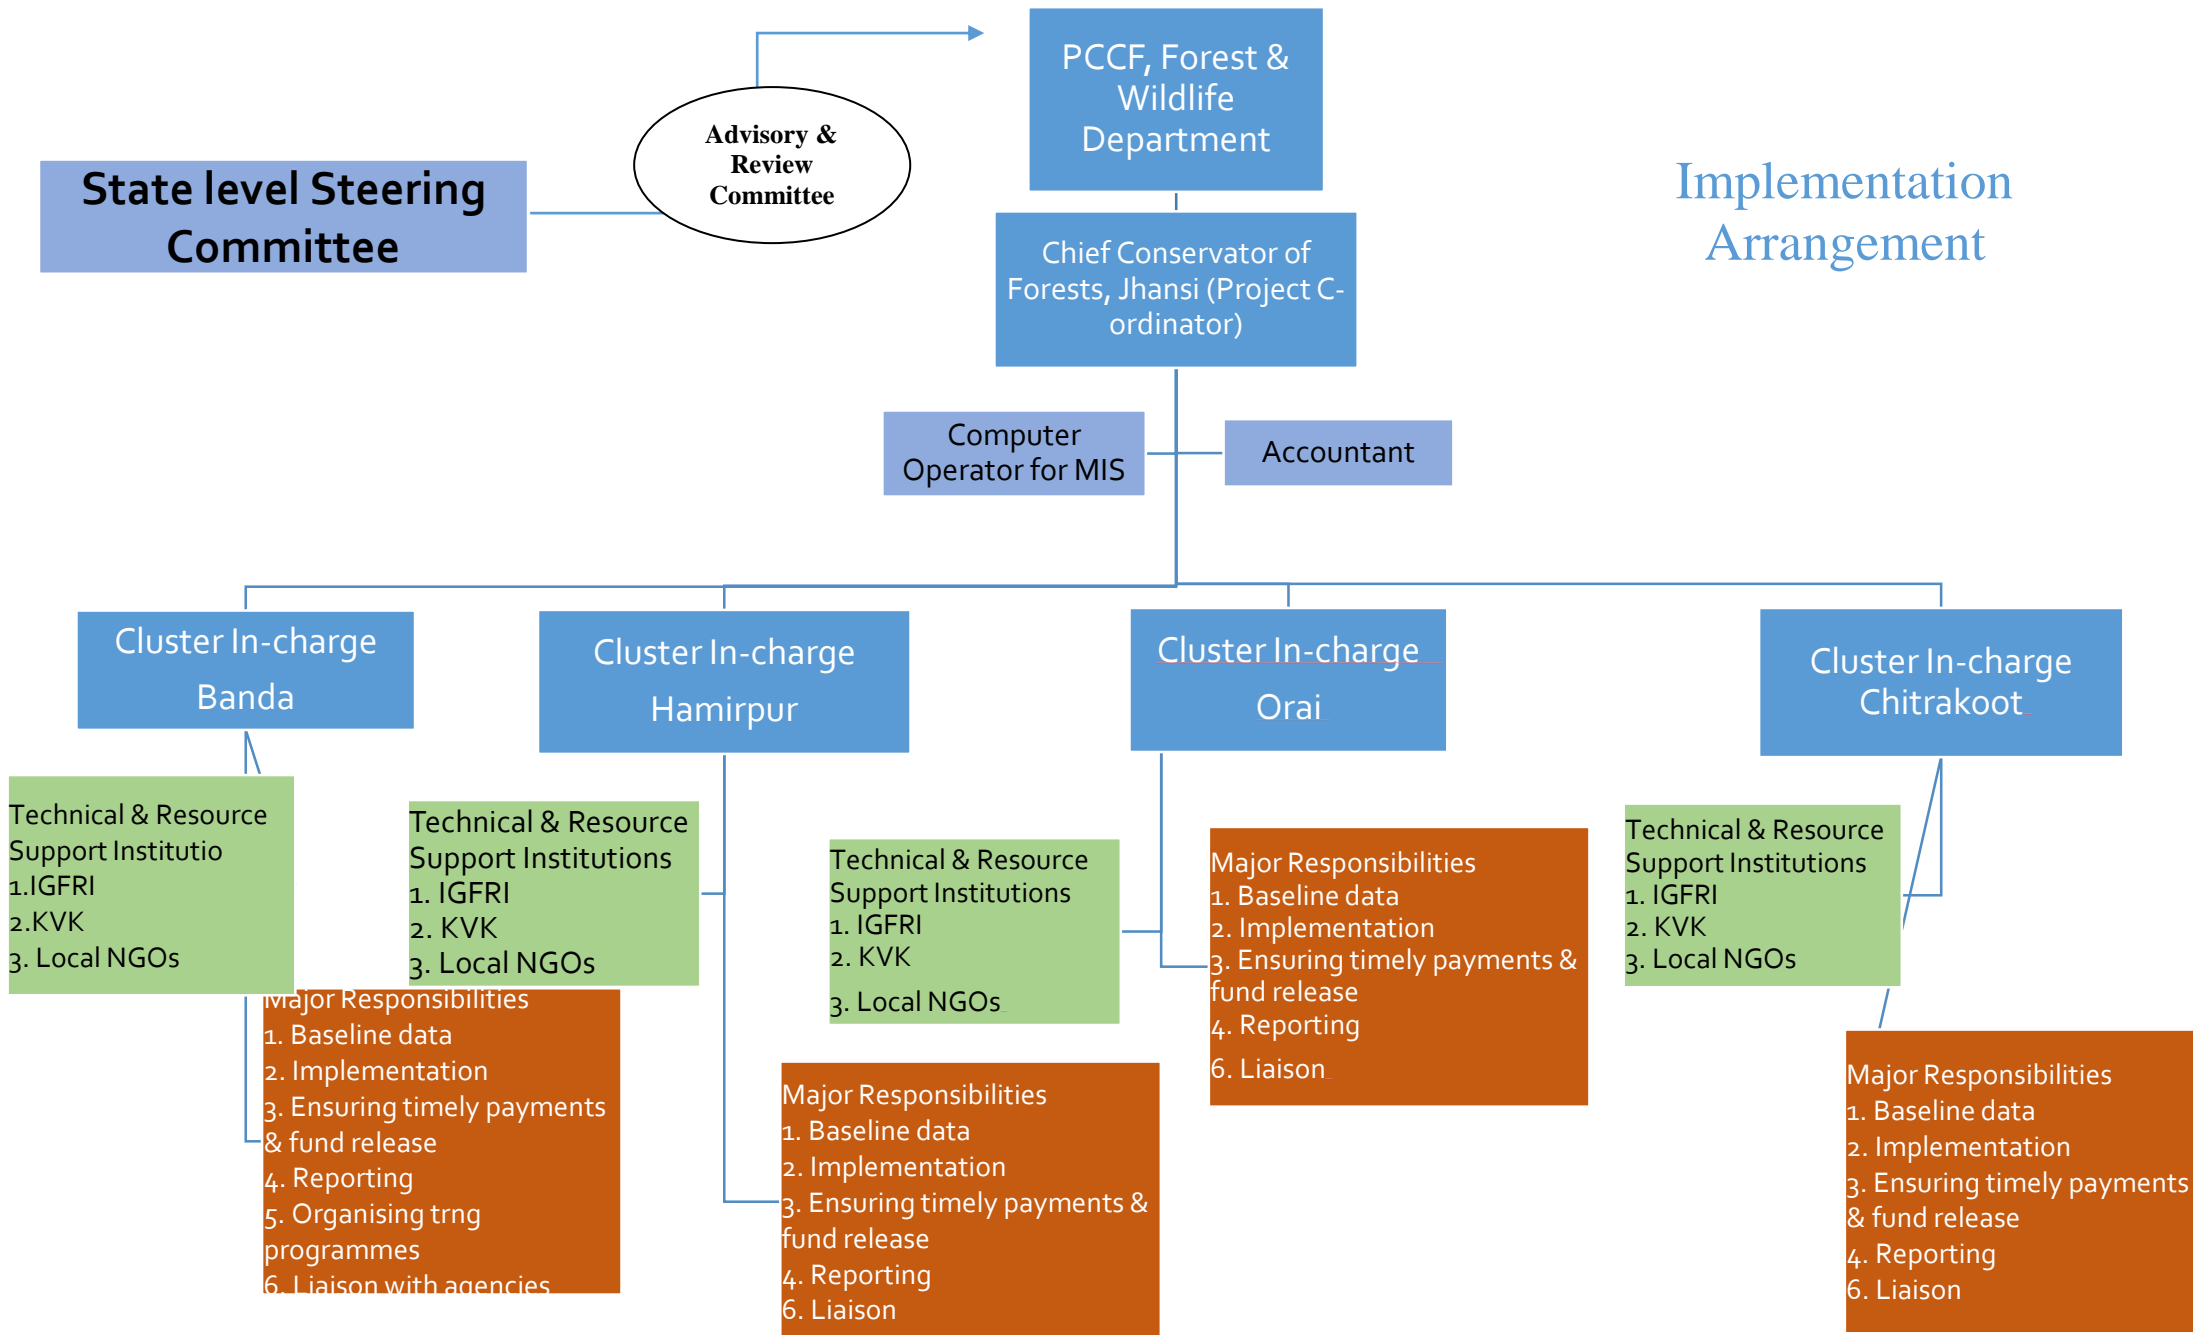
Advisory & Review Committee

PCCF, Forest & Wildlife Department

State level Steering Committee

Implementation Arrangement

Chief Conservator of Forests, Jhansi (Project C-ordinator)

Computer Operator for MIS

Accountant

Cluster In-charge Banda

Cluster In-charge Hamirpur

Cluster In-charge Orai

Cluster In-charge Chitrakoot

Technical & Resource Support Institutio
1.IGFRI
2.KVK
3. Local NGOs

Major Responsibilities
1. Baseline data
2. Implementation
3. Ensuring timely payments & fund release
4. Reporting
5. Organising trng programmes
6. Liaison with agencies

Technical & Resource Support Institutions
1. IGFRI
2. KVK
3. Local NGOs

Major Responsibilities
1. Baseline data
2. Implementation
3. Ensuring timely payments & fund release
4. Reporting
6. Liaison

Technical & Resource Support Institutions
1. IGFRI
2. KVK
3. Local NGOs

Major Responsibilities
1. Baseline data
2. Implementation
3. Ensuring timely payments & fund release
4. Reporting
6. Liaison

Technical & Resource Support Institutions
1. IGFRI
2. KVK
3. Local NGOs

Major Responsibilities
1. Baseline data
2. Implementation
3. Ensuring timely payments & fund release
4. Reporting
6. Liaison